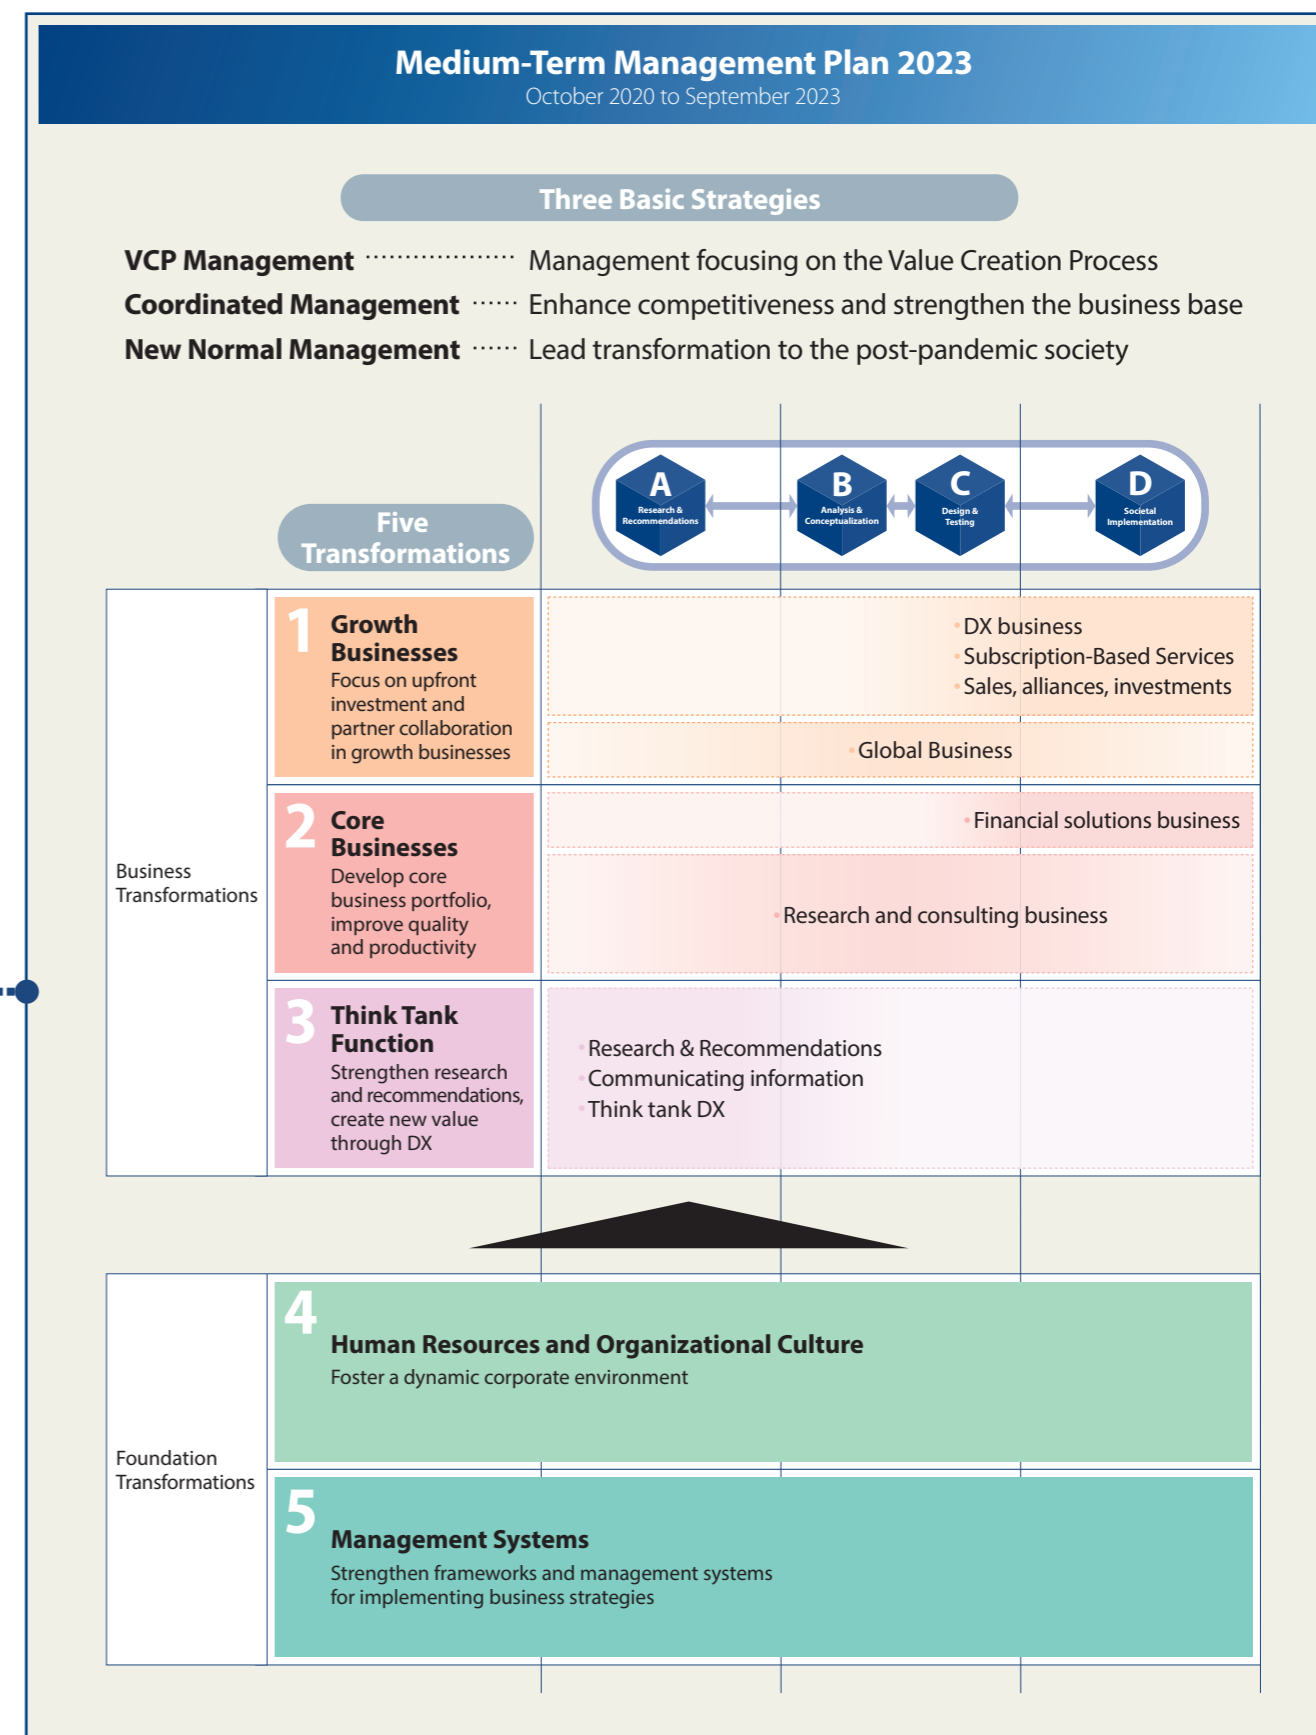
Medium-Term Management Plan 2023
October 2020 to September 2023

Three Basic Strategies

VCP Management ··················· Management focusing on the Value Creation Process
Coordinated Management ······ Enhance competitiveness and strengthen the business base
New Normal Management ······ Lead transformation to the post-pandemic society

Five Transformations

A Research & Recommendations
B Analysis & Conceptualization
C Design & Testing
D Societal Implementation

Business Transformations

1 Growth Businesses
Focus on upfront investment and partner collaboration in growth businesses

· DX business
· Subscription-Based Services
· Sales, alliances, investments
· Global Business

2 Core Businesses
Develop core business portfolio, improve quality and productivity

· Financial solutions business
· Research and consulting business

3 Think Tank Function
Strengthen research and recommendations, create new value through DX

· Research & Recommendations
· Communicating information
· Think tank DX

Foundation Transformations

4 Human Resources and Organizational Culture
Foster a dynamic corporate environment

5 Management Systems
Strengthen frameworks and management systems for implementing business strategies